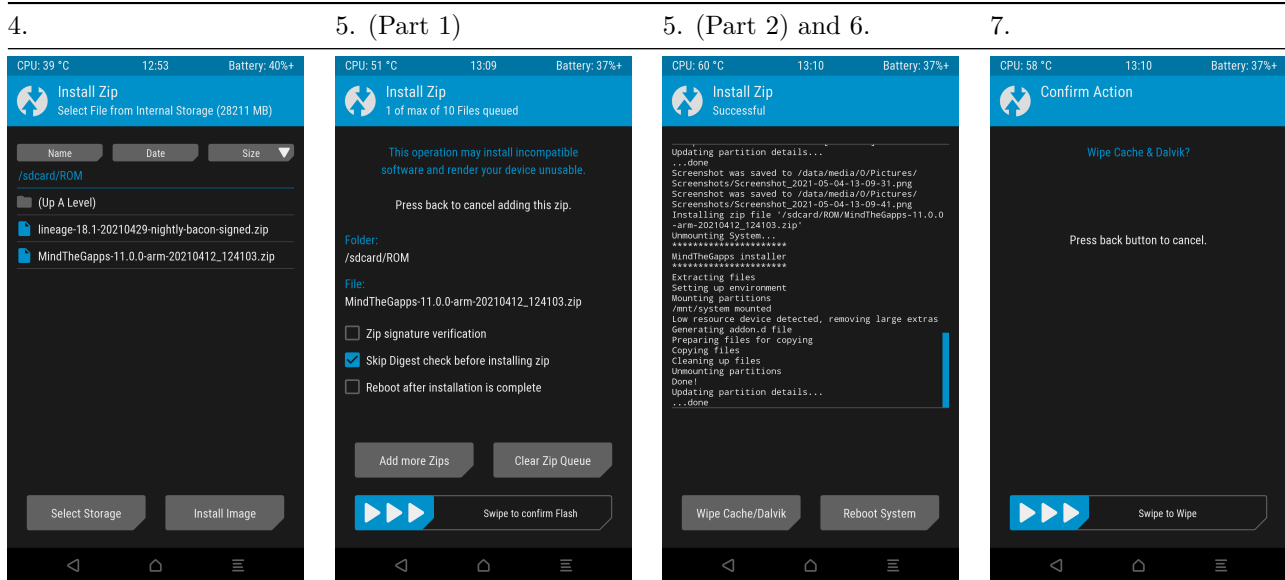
4.

CPU: 39 °C 12:53 Battery: 40%+

Install Zip
Select File from Internal Storage (28211 MB)

Name | Date | Size

/sdcard/ROM

(Up A Level)

lineage-18.1-20210429-nightly-bacon-signed.zip

MindTheGapps-11.0.0-arm-20210412_124103.zip

Select Storage | Install Image

5. (Part 1)

CPU: 51 °C 13:09 Battery: 37%+

Install Zip
1 of max of 10 Files queued

This operation may install incompatible software and render your device unusable.

Press back to cancel adding this zip.

Folder:
/sdcard/ROM

File:
MindTheGapps-11.0.0-arm-20210412_124103.zip

Zip signature verification

Skip Digest check before installing zip

Reboot after installation is complete

Add more Zips | Clear Zip Queue

Swipe to confirm Flash

5. (Part 2) and 6.

CPU: 60 °C 13:10 Battery: 37%+

Install Zip
Successful

Updating partition details...
...done
Screenshot was saved to /data/media/0/Pictures/Screenshots/Screenshot_2021-05-04-13-09-31.png
Screenshot was saved to /data/media/0/Pictures/Screenshots/Screenshot_2021-05-04-13-09-41.png
Installing zip file '/sdcard/ROM/MindTheGapps-11.0.0-arm-20210412_124103.zip'
Unmounting System...
*********************
MindTheGapps installer
*********************
Extracting files
Setting up environment
Mounting partitions
/mnt/system mounted
Low resource device detected, removing large extras
Generating addon.d file
Preparing files for copying
Copying files
Cleaning up files
Unmounting partitions
Done!
Updating partition details...
...done

Wipe Cache/Dalvik | Reboot System

7.

CPU: 58 °C 13:10 Battery: 37%+

Confirm Action

Wipe Cache & Dalvik?

Press back button to cancel.

Swipe to Wipe